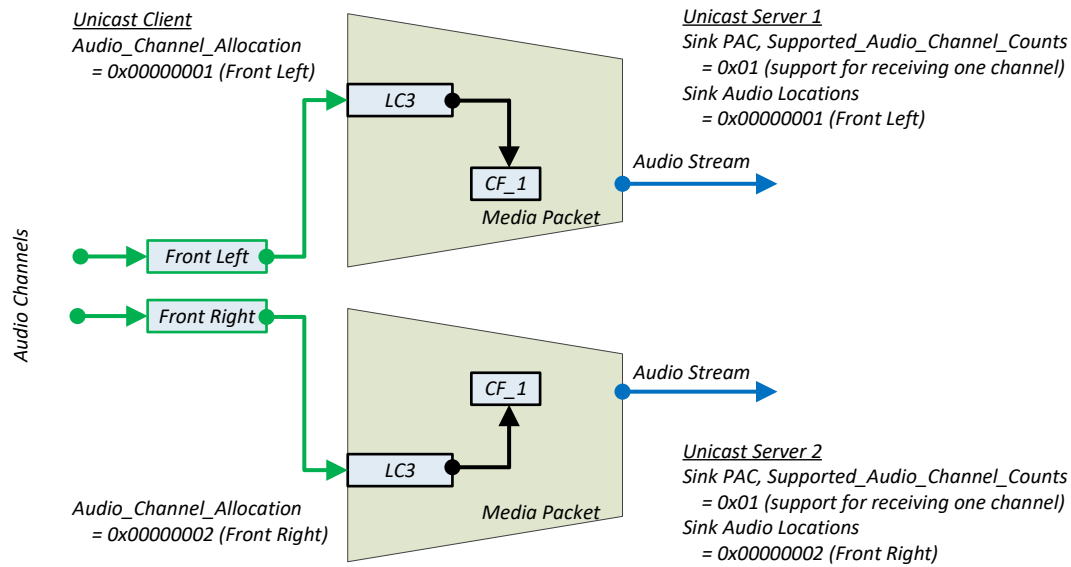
Unicast Client
Audio_Channel_Allocation
= 0x00000001 (Front Left)

Unicast Server 1
Sink PAC, Supported_Audio_Channel_Counts
= 0x01 (support for receiving one channel)
Sink Audio Locations
= 0x00000001 (Front Left)

LC3

CF_1

Media Packet

Audio Stream

Audio Channels

Front Left

Front Right

CF_1

Audio Stream

LC3

Media Packet

Unicast Server 2
Sink PAC, Supported_Audio_Channel_Counts
= 0x01 (support for receiving one channel)
Sink Audio Locations
= 0x00000002 (Front Right)

Audio_Channel_Allocation
= 0x00000002 (Front Right)